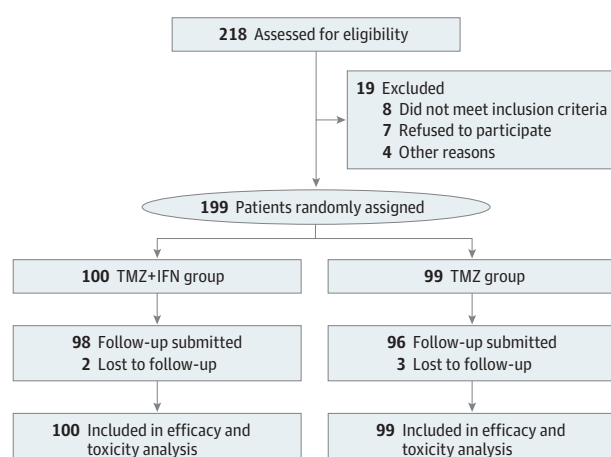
218 Assessed for eligibility

19 Excluded
8 Did not meet inclusion criteria
7 Refused to participate
4 Other reasons

199 Patients randomly assigned

100 TMZ+IFN group

99 TMZ group

98 Follow-up submitted
2 Lost to follow-up

96 Follow-up submitted
3 Lost to follow-up

100 Included in efficacy and toxicity analysis

99 Included in efficacy and toxicity analysis